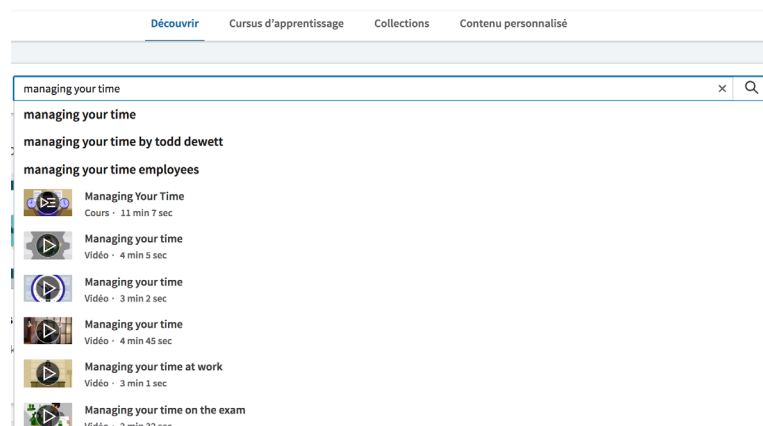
Découvrir Cursus d'apprentissage Collections Contenu personnalisé

managing your time

managing your time

managing your time by todd dewett

managing your time employees

Managing Your Time
Cours · 11 min 7 sec

Managing your time
Vidéo · 4 min 5 sec

Managing your time
Vidéo · 3 min 2 sec

Managing your time
Vidéo · 4 min 45 sec

Managing your time at work
Vidéo · 3 min 1 sec

Managing your time on the exam
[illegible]